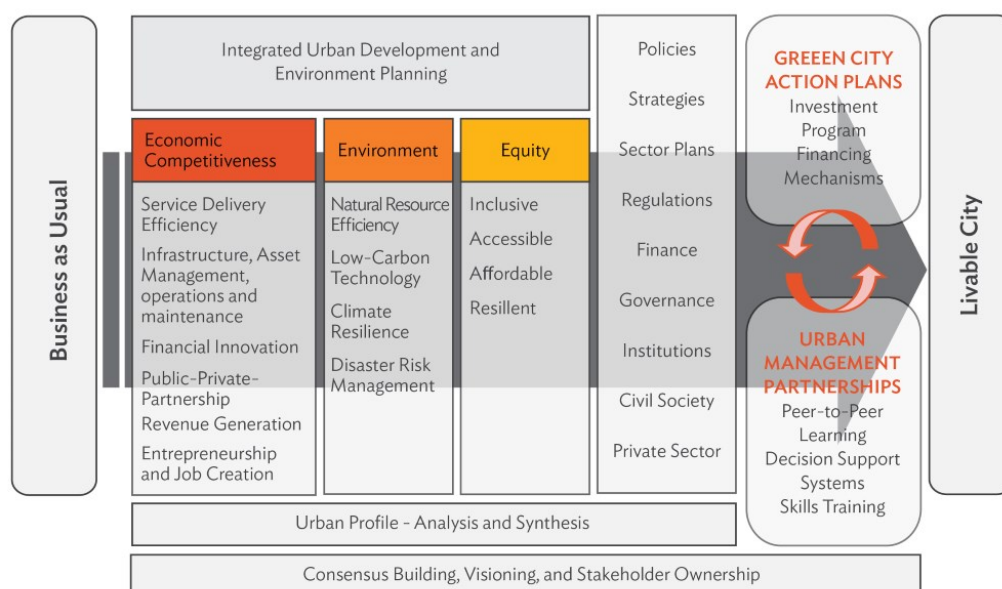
Business as Usual

Integrated Urban Development and Environment Planning

Economic Competitiveness

Service Delivery Efficiency

Infrastructure, Asset Management, operations and maintenance

Financial Innovation

Public-Private-Partnership

Revenue Generation

Entrepreneurship and Job Creation

Environment

Natural Resource Efficiency

Low-Carbon Technology

Climate Resilience

Disaster Risk Management

Equity

Inclusive

Accessible

Affordable

Resillent

Policies

Strategies

Sector Plans

Regulations

Finance

Governance

Institutions

Civil Society

Private Sector

GREEN CITY ACTION PLANS

Investment Program Financing Mechanisms

URBAN MANAGEMENT PARTNERSHIPS

Peer-to-Peer Learning

Decision Support Systems

Skills Training

Livable City

Urban Profile - Analysis and Synthesis

Consensus Building, Visioning, and Stakeholder Ownership